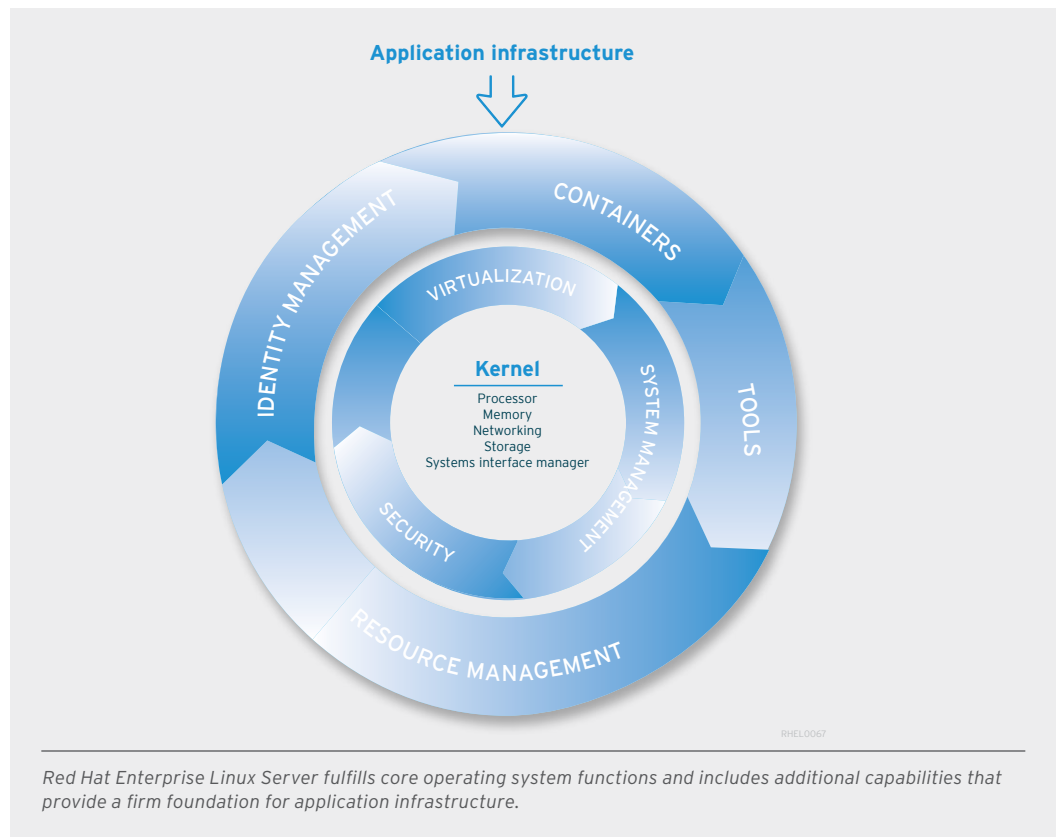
Application infrastructure

CONTAINERS

TOOLS

RESOURCE MANAGEMENT

IDENTITY MANAGEMENT

VIRTUALIZATION

SYSTEM MANAGEMENT

SECURITY

Kernel

Processor
Memory
Networking
Storage
Systems interface manager

RHEL0067

Red Hat Enterprise Linux Server fulfills core operating system functions and includes additional capabilities that provide a firm foundation for application infrastructure.